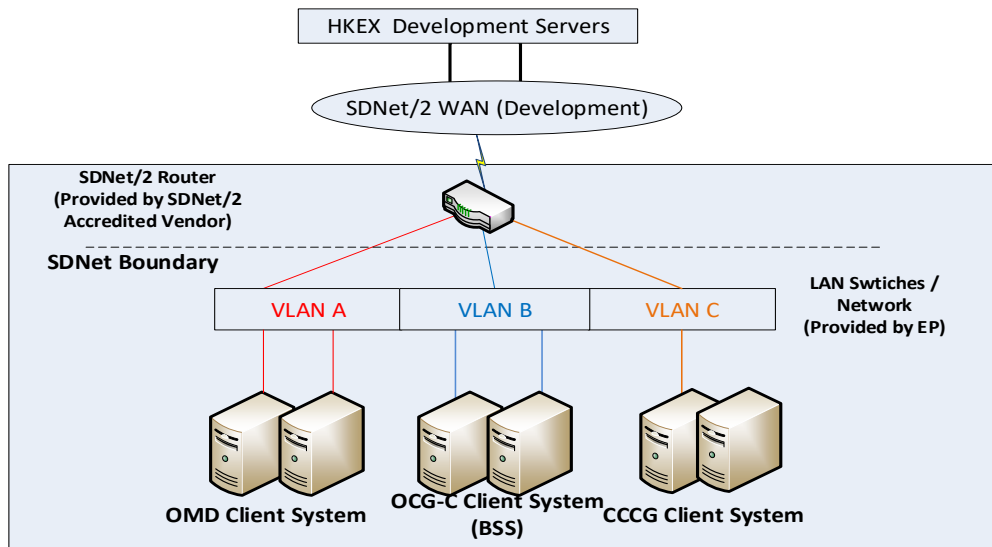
HKEX Development Servers

SDNet/2 WAN (Development)

SDNet/2 Router (Provided by SDNet/2 Accredited Vendor)

SDNet Boundary

LAN Swtiches / Network (Provided by EP)

VLAN A

VLAN B

VLAN C

OMD Client System

OCG-C Client System (BSS)

CCCG Client System